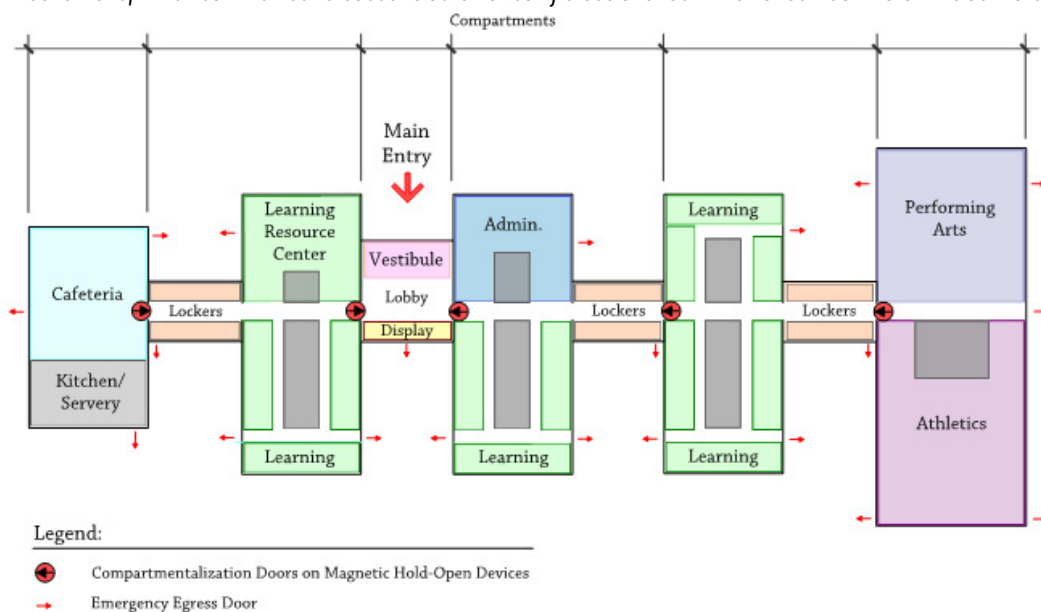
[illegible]

Compartments

Main Entry

Learning Resource Center

Vestibule

Admin.

Learning

Performing Arts

Cafeteria

Lockers

Lobby

Lockers

Lockers

Display

Kitchen/ Servery

Athletics

Learning

Learning

Learning

Legend:

Compartmentalization Doors on Magnetic Hold-Open Devices

Emergency Egress Door